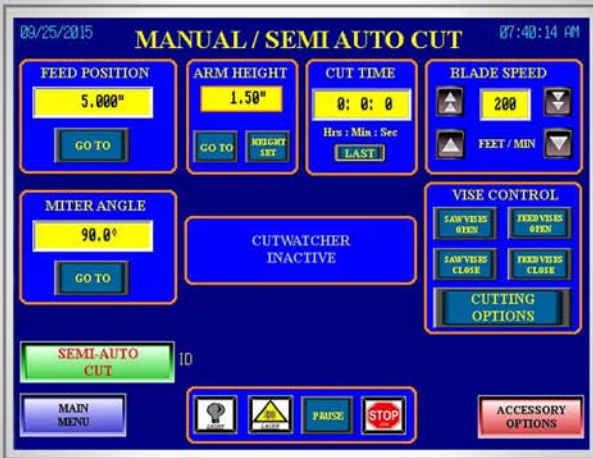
09/25/2015

MANUAL / SEMI AUTO CUT

07:40:14 AM

FEED POSITION

5.000"

GO TO

ARM HEIGHT

1.50"

GO TO

HEIGHT SET

CUT TIME

0: 0: 0

Hrs : Min : Sec

LAST

BLADE SPEED

200

FEET / MIN

MITER ANGLE

90.0°

GO TO

CUTWATCHER INACTIVE

VISE CONTROL

SAW VISES OPEN

FEED VISES OPEN

SAW VISES CLOSE

FEED VISES CLOSE

CUTTING OPTIONS

SEMI-AUTO CUT

ID

MAIN MENU

LASER

LASER

PAUSE

STOP

ACCESSORY OPTIONS